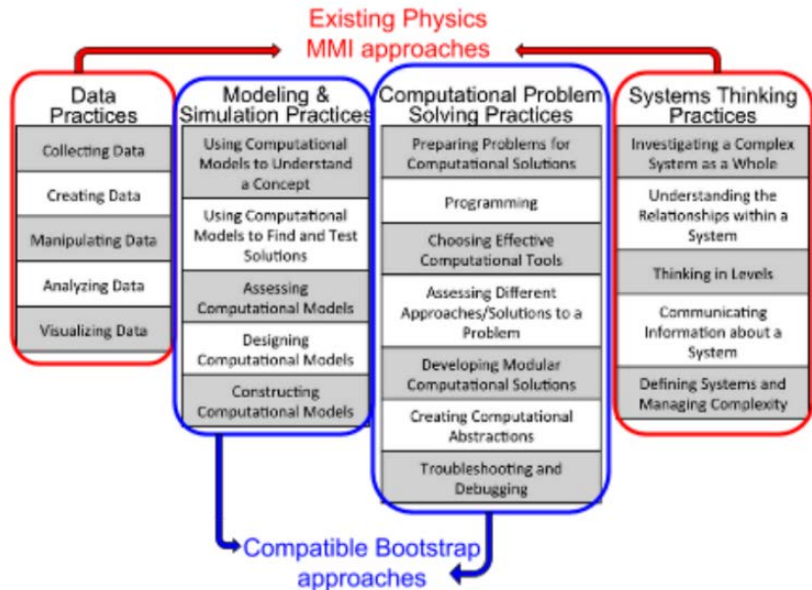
Existing Physics MMI approaches

Data Practices
Collecting Data
Creating Data
Manipulating Data
Analyzing Data
Visualizing Data

Modeling & Simulation Practices
Using Computational Models to Understand a Concept
Using Computational Models to Find and Test Solutions
Assessing Computational Models
Designing Computational Models
Constructing Computational Models

Computational Problem Solving Practices
Preparing Problems for Computational Solutions
Programming
Choosing Effective Computational Tools
Assessing Different Approaches/Solutions to a Problem
Developing Modular Computational Solutions
Creating Computational Abstractions
Troubleshooting and Debugging

Systems Thinking Practices
Investigating a Complex System as a Whole
Understanding the Relationships within a System
Thinking in Levels
Communicating Information about a System
Defining Systems and Managing Complexity

Compatible Bootstrap approaches